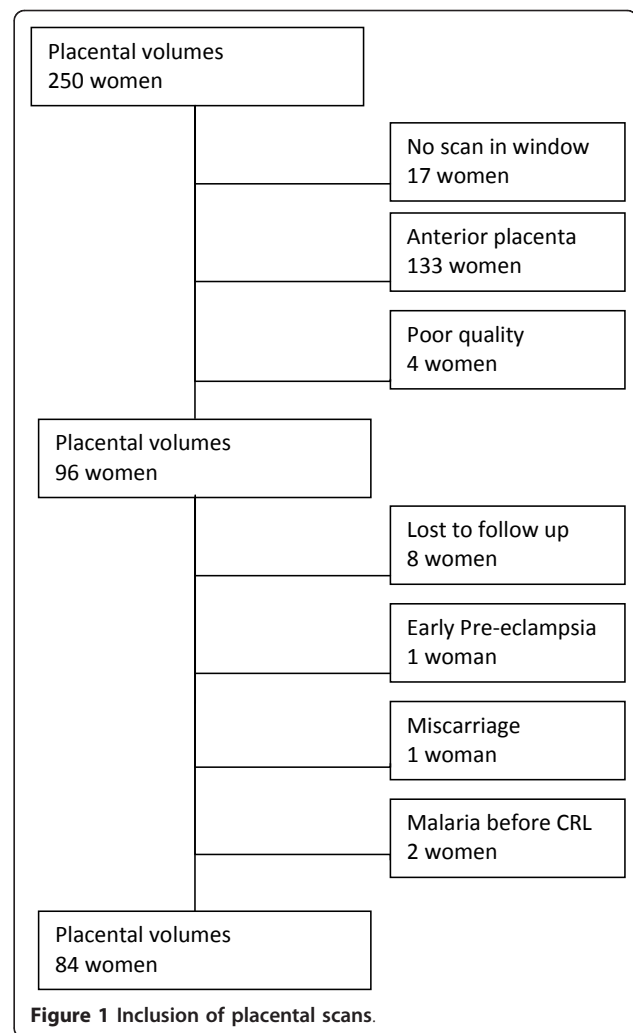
Placental volumes
250 women

No scan in window
17 women

Anterior placenta
133 women

Poor quality
4 women

Placental volumes
96 women

Lost to follow up
8 women

Early Pre-eclampsia
1 woman

Miscarriage
1 woman

Malaria before CRL
2 women

Placental volumes
84 women

**Figure 1** Inclusion of placental scans.